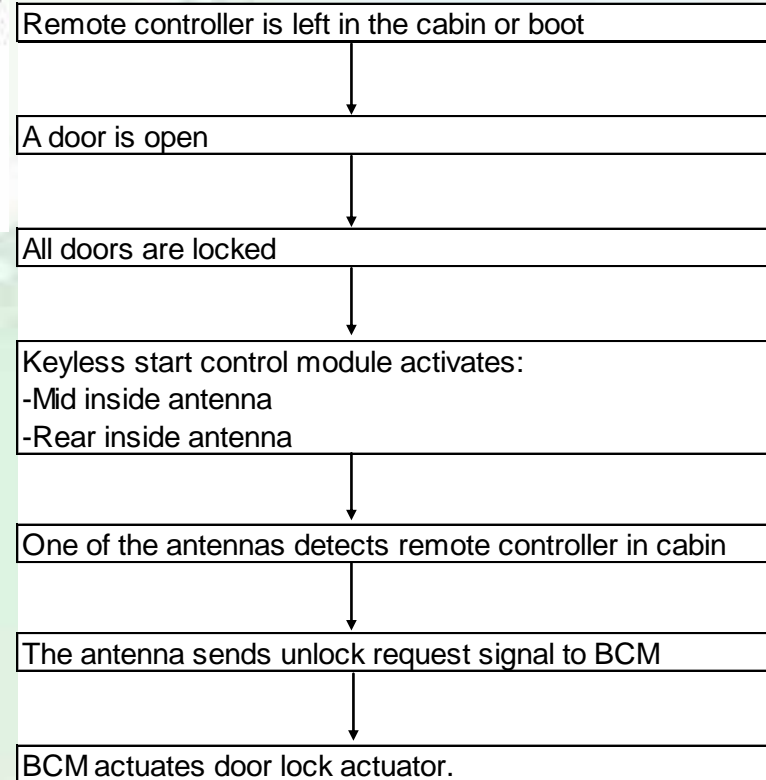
Remote controller is left in the cabin or boot

A door is open

All doors are locked

Keyless start control module activates:
-Mid inside antenna
-Rear inside antenna

One of the antennas detects remote controller in cabin

The antenna sends unlock request signal to BCM

BCM actuates door lock actuator.